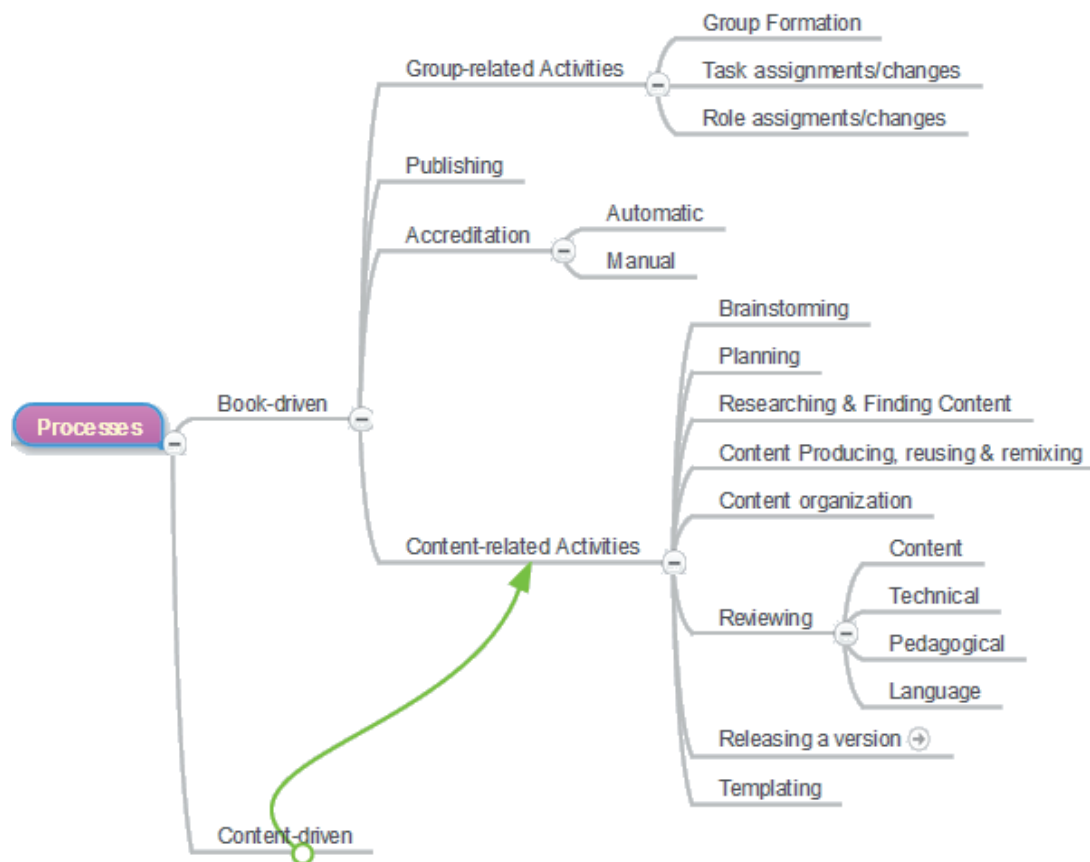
Processes

Book-driven

Group-related Activities

Group Formation

Task assignments/changes

Role assigments/changes

Publishing

Accreditation

Automatic

Manual

Content-related Activities

Brainstorming

Planning

Researching & Finding Content

Content Producing, reusing & remixing

Content organization

Reviewing

Content

Technical

Pedagogical

Language

Releasing a version

Templating

Content-driven